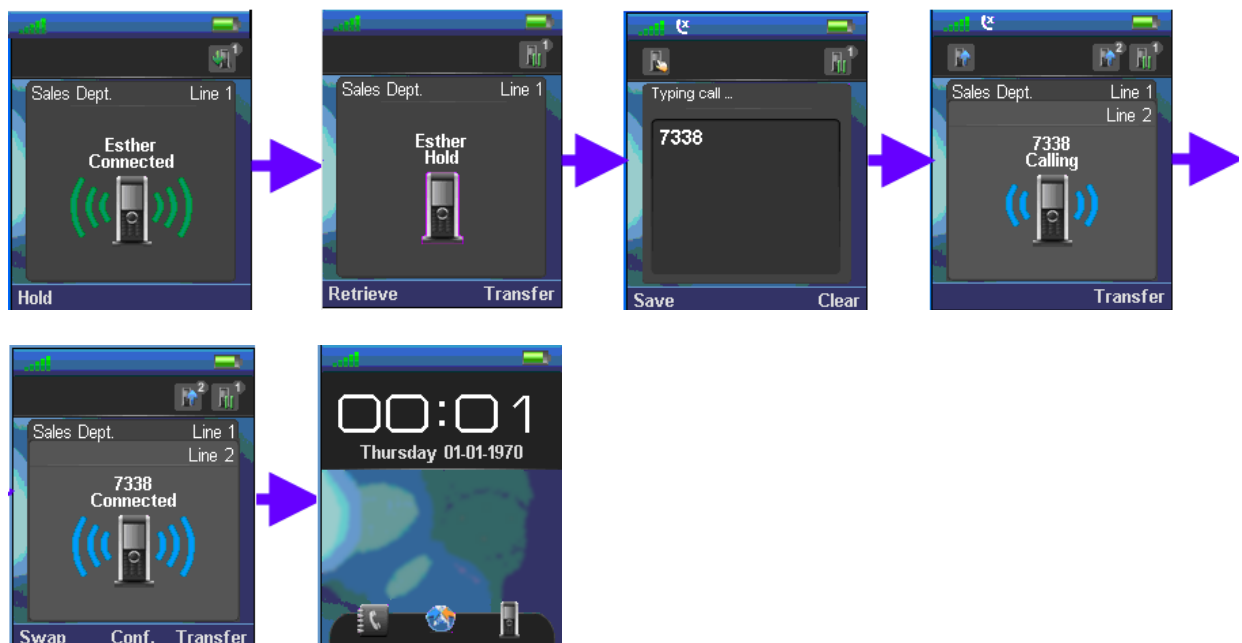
1

Sales Dept. Line 1

Esther
Connected

Hold

1

Sales Dept. Line 1

Esther
Hold

Retrieve Transfer

1

Typing call ...

7338

Save Clear

2 1

Sales Dept. Line 1
Line 2

7338
Calling

Transfer

2 1

Sales Dept. Line 1
Line 2

7338
Connected

Swap Conf. Transfer

00:01
Thursday 01-01-1970